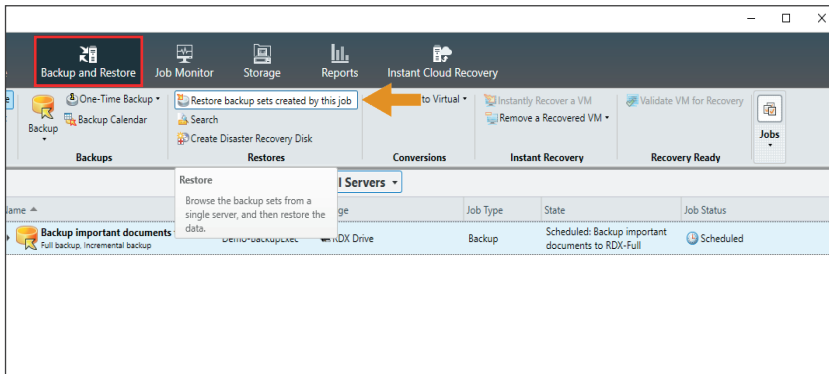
Backup and Restore
Job Monitor
Storage
Reports
Instant Cloud Recovery

Backup
One-Time Backup
Backup Calendar
Backups

Restore backup sets created by this job
Search
Create Disaster Recovery Disk
Restores

to Virtual
Conversions

Instantly Recover a VM
Remove a Recovered VM
Instant Recovery

Validate VM for Recovery
Recovery Ready

Jobs

Restore
Browse the backup sets from a single server, and then restore the data.

l Servers

Name
ge
Job Type
State
Job Status

Backup important documents
Full backup, Incremental backup
Demo-BackupExec
RDX Drive
Backup
Scheduled: Backup important documents to RDX-Full
Scheduled